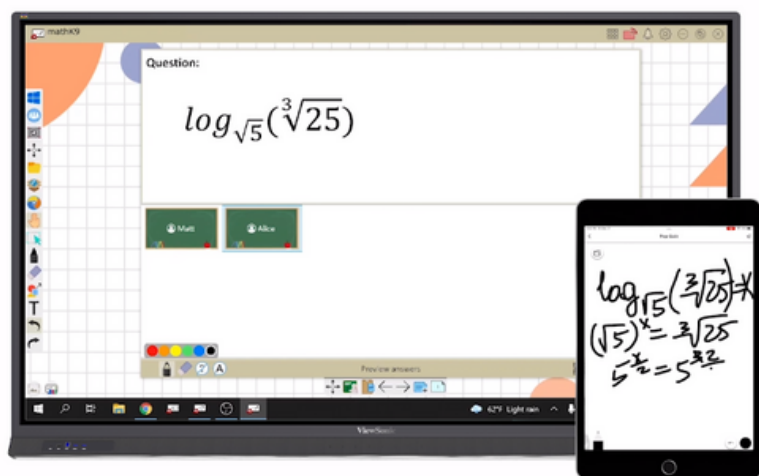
mathK9

Question:

$log_{\sqrt{5}}(\sqrt[3]{25})$

Matt

Alice

Preview answers

62°F Light rain

ViewSonic

Practice

$log_{\sqrt{5}}(\sqrt[3]{25})=x$

$(\sqrt{5})^x=\sqrt[3]{25}$

$5^{\frac{x}{2}}=5^{\frac{2}{3}}$